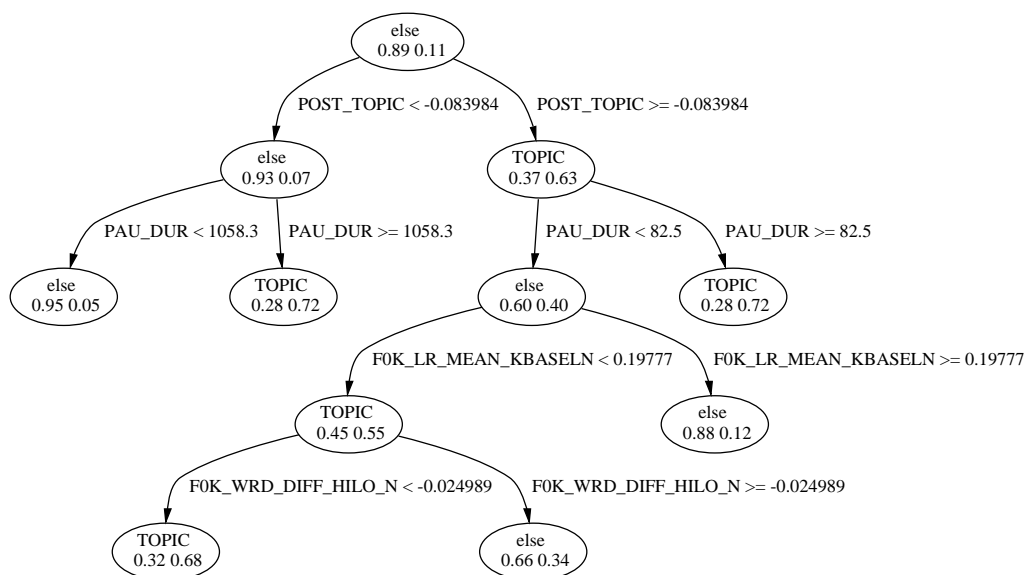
else
0.89 0.11

POST_TOPIC < -0.083984

POST_TOPIC >= -0.083984

else
0.93 0.07

TOPIC
0.37 0.63

PAU_DUR < 1058.3

PAU_DUR >= 1058.3

PAU_DUR < 82.5

PAU_DUR >= 82.5

else
0.95 0.05

TOPIC
0.28 0.72

else
0.60 0.40

TOPIC
0.28 0.72

F0K_LR_MEAN_KBASELN < 0.19777

F0K_LR_MEAN_KBASELN >= 0.19777

TOPIC
0.45 0.55

else
0.88 0.12

F0K_WRD_DIFF_HILO_N < -0.024989

F0K_WRD_DIFF_HILO_N >= -0.024989

TOPIC
0.32 0.68

else
0.66 0.34